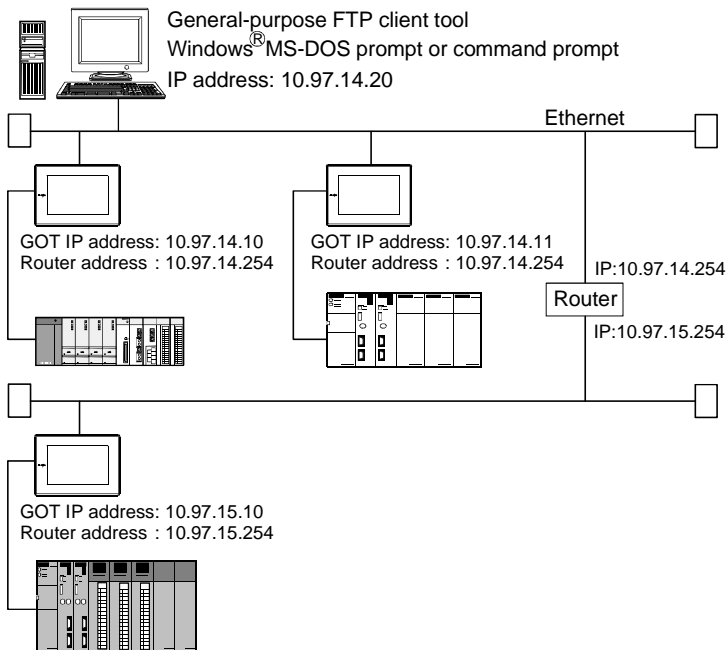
General-purpose FTP client tool
Windows$^{®}$MS-DOS prompt or command prompt
IP address: 10.97.14.20

Ethernet

GOT IP address: 10.97.14.10
Router address : 10.97.14.254

GOT IP address: 10.97.14.11
Router address : 10.97.14.254

IP:10.97.14.254
Router
IP:10.97.15.254

GOT IP address: 10.97.15.10
Router address : 10.97.15.254